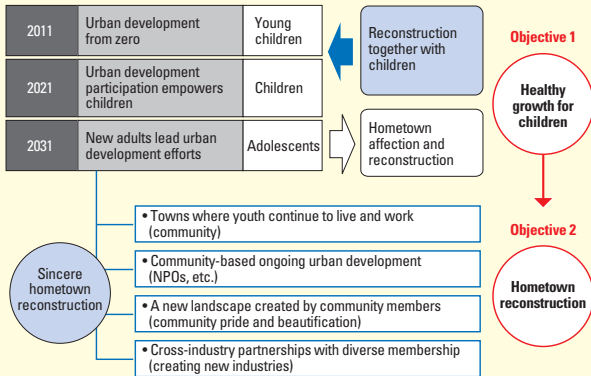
| 2011 | Urban development from zero | Young children |
|---|---|---|
| 2021 | Urban development participation empowers children | Children |
| 2031 | New adults lead urban development efforts | Adolescents |

Reconstruction together with children

Hometown affection and reconstruction

Objective 1

Healthy growth for children

Objective 2

Hometown reconstruction

Sincere hometown reconstruction

• Towns where youth continue to live and work (community)

• Community-based ongoing urban development (NPOs, etc.)

• A new landscape created by community members (community pride and beautification)

• Cross-industry partnerships with diverse membership (creating new industries)